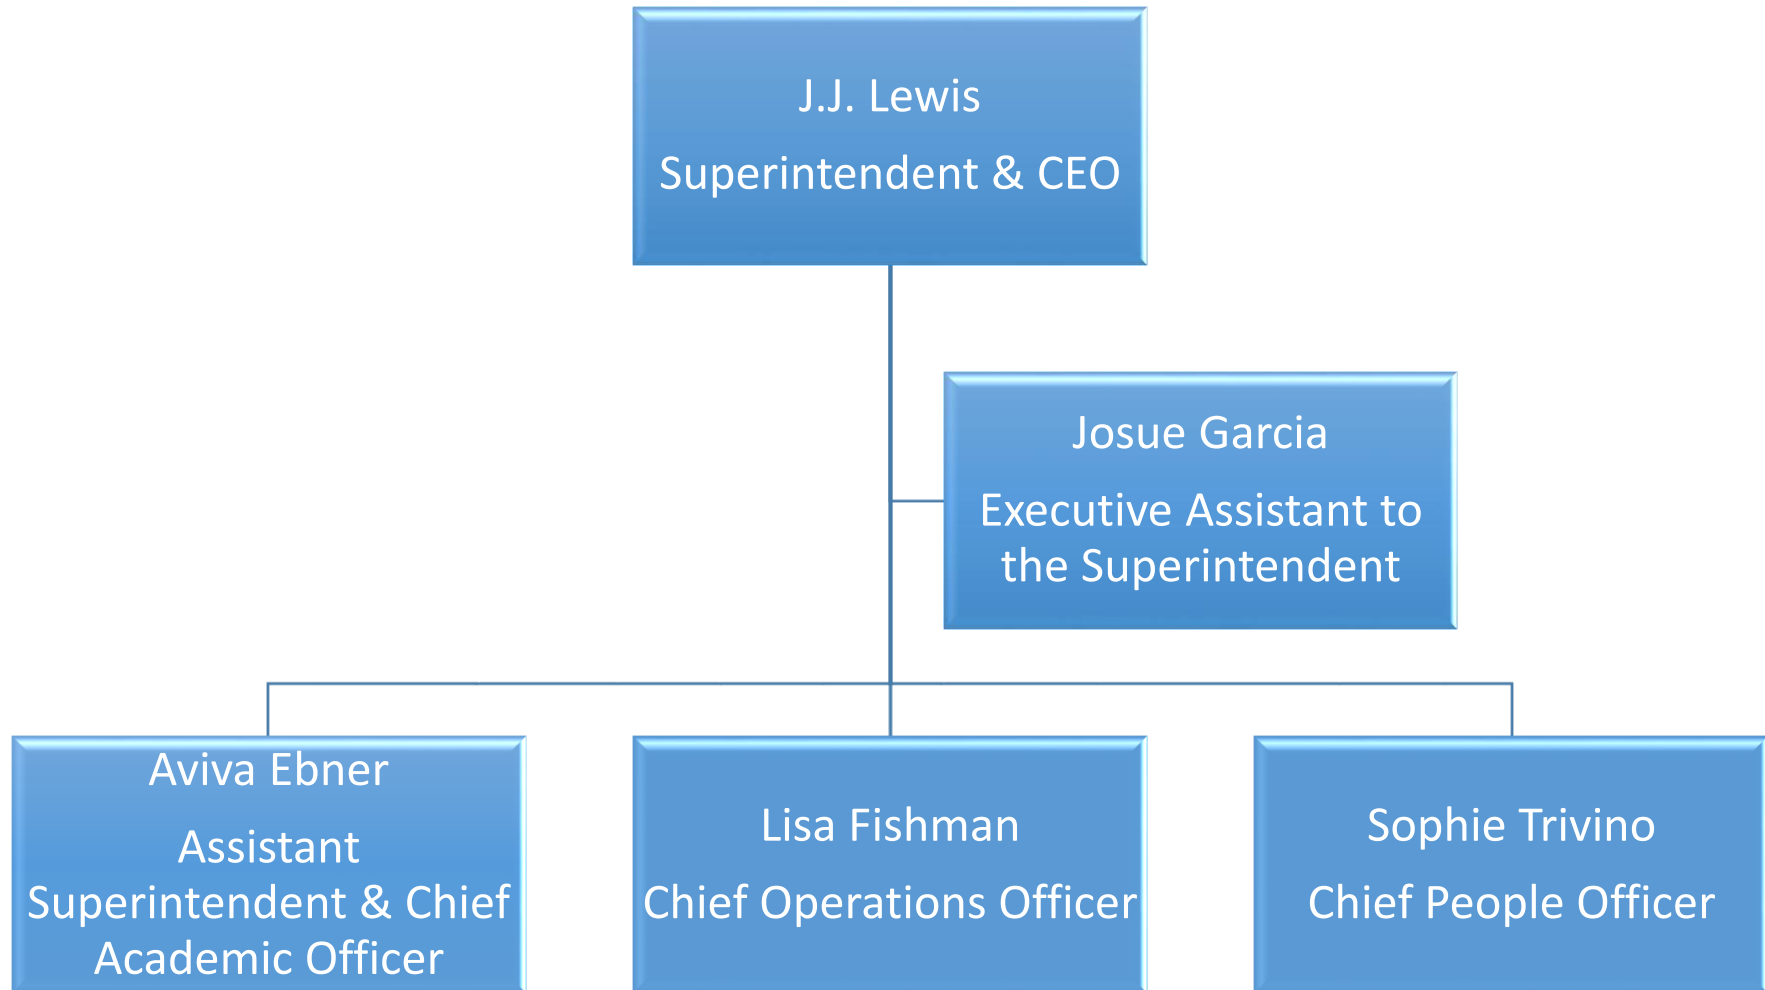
J.J. Lewis

Superintendent & CEO

Josue Garcia

Executive Assistant to the Superintendent

Aviva Ebner

Assistant Superintendent & Chief Academic Officer

Lisa Fishman

Chief Operations Officer

Sophie Trivino

Chief People Officer